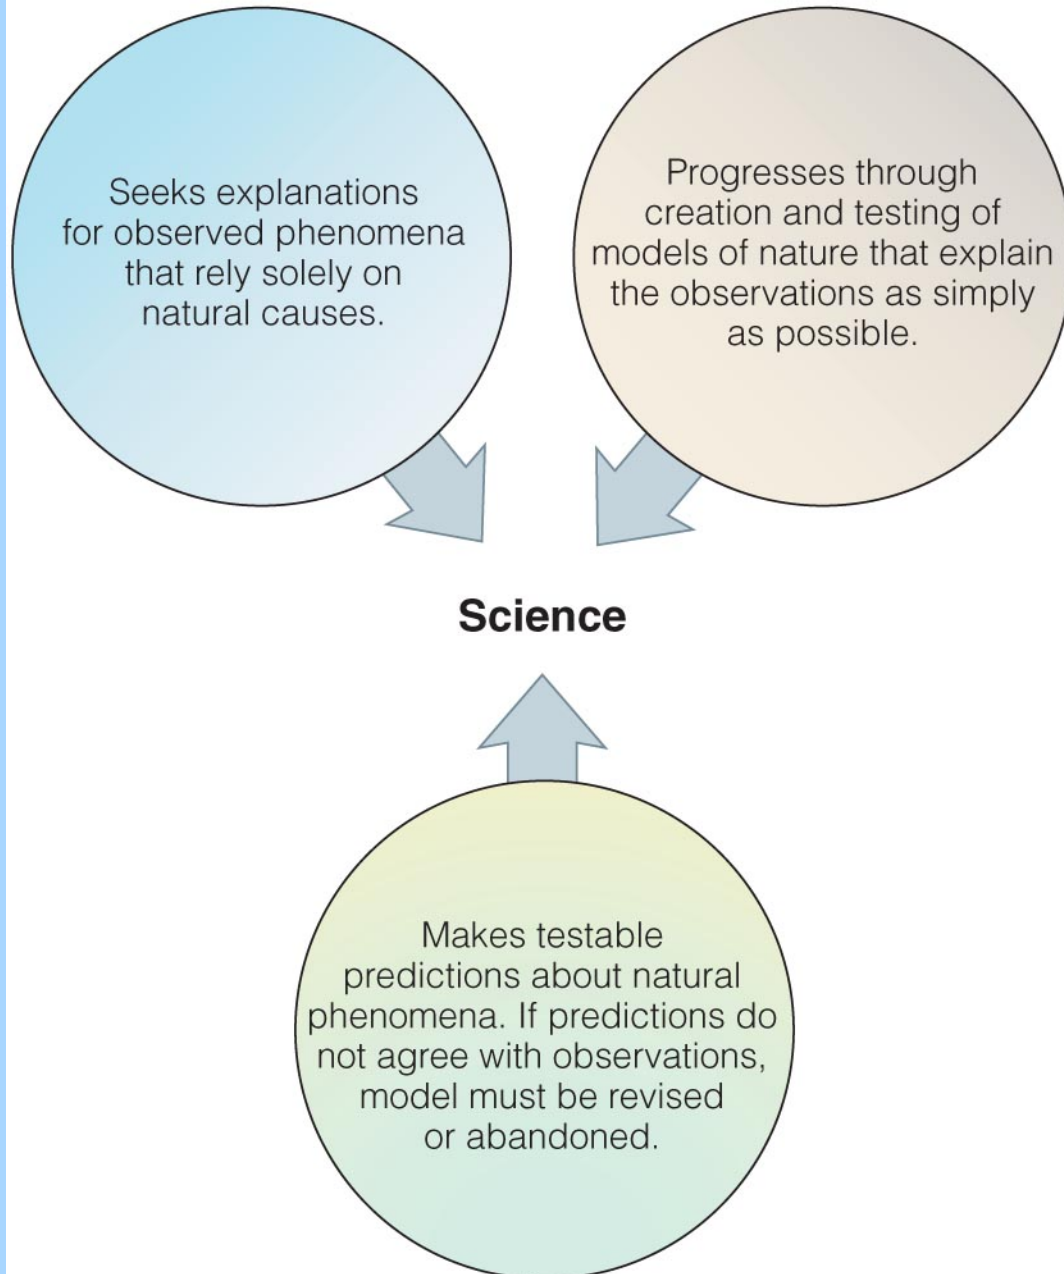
Seeks explanations for observed phenomena that rely solely on natural causes.

Progresses through creation and testing of models of nature that explain the observations as simply as possible.

Science

Makes testable predictions about natural phenomena. If predictions do not agree with observations, model must be revised or abandoned.